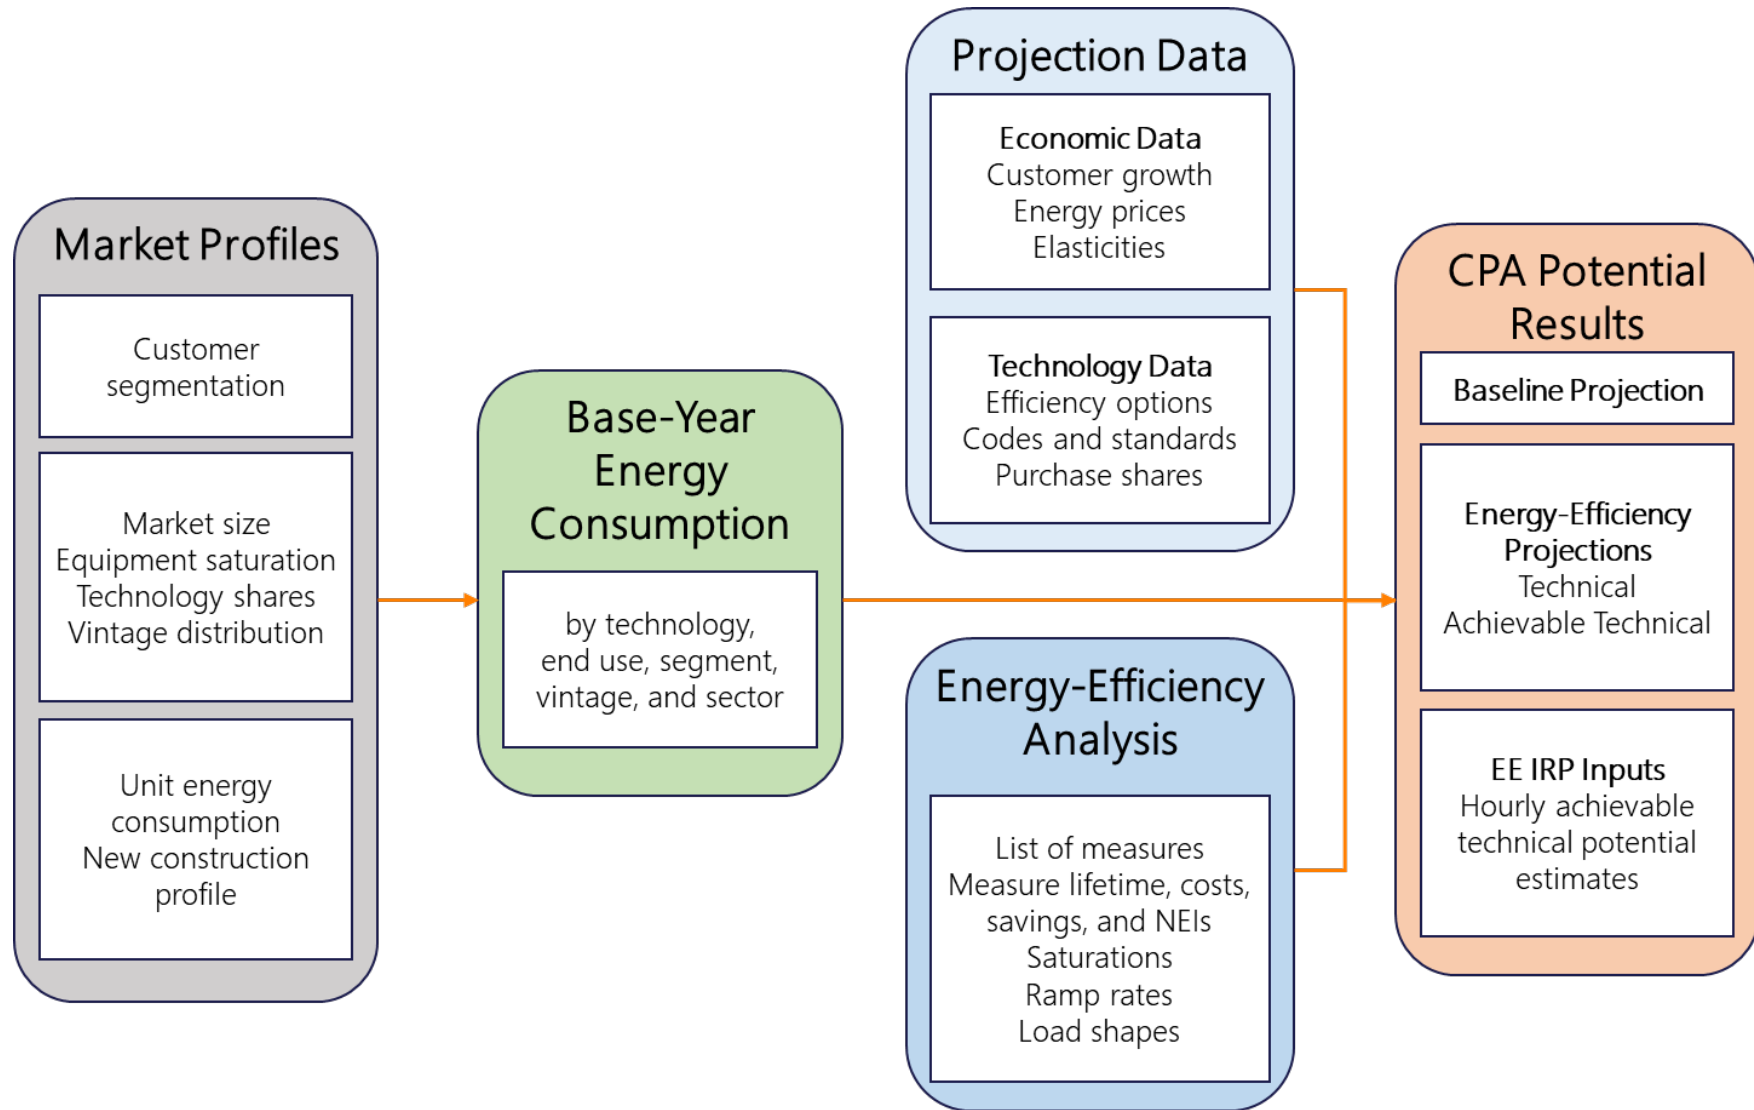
Market Profiles

Customer segmentation

Market size
Equipment saturation
Technology shares
Vintage distribution

Unit energy consumption
New construction profile

Base-Year Energy Consumption

by technology, end use, segment, vintage, and sector

Projection Data

Economic Data
Customer growth
Energy prices
Elasticities

Technology Data
Efficiency options
Codes and standards
Purchase shares

Energy-Efficiency Analysis

List of measures
Measure lifetime, costs, savings, and NEIs
Saturations
Ramp rates
Load shapes

CPA Potential Results

Baseline Projection

Energy-Efficiency Projections
Technical
Achievable Technical

EE IRP Inputs
Hourly achievable technical potential estimates